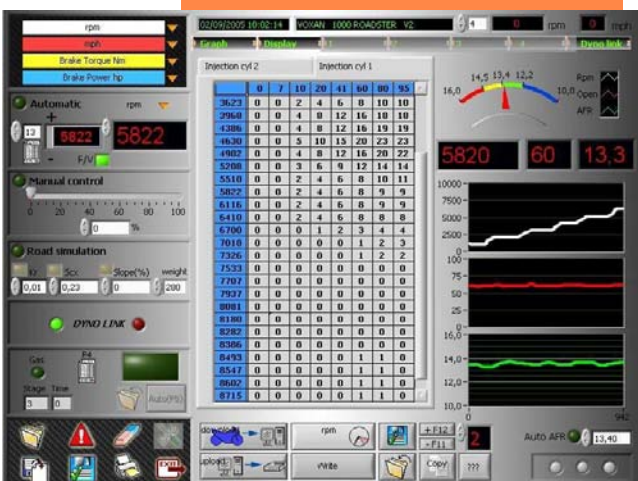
rpm
mph
Brake Torque Nm
Brake Power hp

02/09/2005 10:02:14 VOXAN 1000 ROADSTER V2
4
0 rpm
0 mph
Graph Display 1 2 3 4 Dyno link

Automatic rpm
12
5822
5822
F/V

Manual control
0 20 40 60 80 100
0 %

Road simulation
Kr Scx Slope(%) weight
0,01 0,23 0 200

DYNO LINK

Gas
Stage Time
3 0
Auto(F5)

Injection cyl 2
Injection cyl 1

| | 0 | 7 | 10 | 20 | 41 | 60 | 80 | 95 |
|---|---|---|---|---|---|---|---|---|
| 3623 | 0 | 0 | 2 | 4 | 6 | 8 | 10 | 10 |
| 3960 | 0 | 0 | 4 | 8 | 12 | 16 | 18 | 18 |
| 4306 | 0 | 0 | 4 | 8 | 12 | 16 | 19 | 19 |
| 4630 | 0 | 0 | 5 | 10 | 15 | 20 | 23 | 23 |
| 4982 | 0 | 0 | 4 | 8 | 12 | 16 | 20 | 22 |
| 5208 | 0 | 0 | 3 | 6 | 9 | 12 | 14 | 14 |
| 5510 | 0 | 0 | 2 | 4 | 6 | 8 | 10 | 11 |
| 5822 | 0 | 0 | 2 | 4 | 6 | 8 | 9 | 9 |
| 6116 | 0 | 0 | 2 | 4 | 6 | 8 | 9 | 9 |
| 6410 | 0 | 0 | 2 | 4 | 6 | 8 | 8 | 8 |
| 6700 | 0 | 0 | 0 | 1 | 2 | 3 | 4 | 4 |
| 7018 | 0 | 0 | 0 | 0 | 0 | 1 | 2 | 3 |
| 7326 | 0 | 0 | 0 | 0 | 0 | 1 | 2 | 2 |
| 7533 | 0 | 0 | 0 | 0 | 0 | 0 | 0 | 0 |
| 7707 | 0 | 0 | 0 | 0 | 0 | 0 | 0 | 0 |
| 7937 | 0 | 0 | 0 | 0 | 0 | 0 | 0 | 0 |
| 8081 | 0 | 0 | 0 | 0 | 0 | 0 | 0 | 0 |
| 8180 | 0 | 0 | 0 | 0 | 0 | 0 | 0 | 0 |
| 8282 | 0 | 0 | 0 | 0 | 0 | 0 | 0 | 0 |
| 8386 | 0 | 0 | 0 | 0 | 0 | 0 | 0 | 0 |
| 8493 | 0 | 0 | 0 | 0 | 0 | 1 | 1 | 0 |
| 8547 | 0 | 0 | 0 | 0 | 0 | 1 | 1 | 0 |
| 8602 | 0 | 0 | 0 | 0 | 0 | 1 | 1 | 0 |
| 8715 | 0 | 0 | 0 | 0 | 0 | 1 | 1 | 0 |

16,0 14,5 13,4 12,2 10,0
Rpm
Open
AFR
5820 60 13,3
10000 7500 5000 2500 0
100 75 50 25 0
16,0 14,0 12,0 10,0
0 942

download
upload
rpm
Write
+F12
-F11
2
Copy
???
Auto AFR
13,40